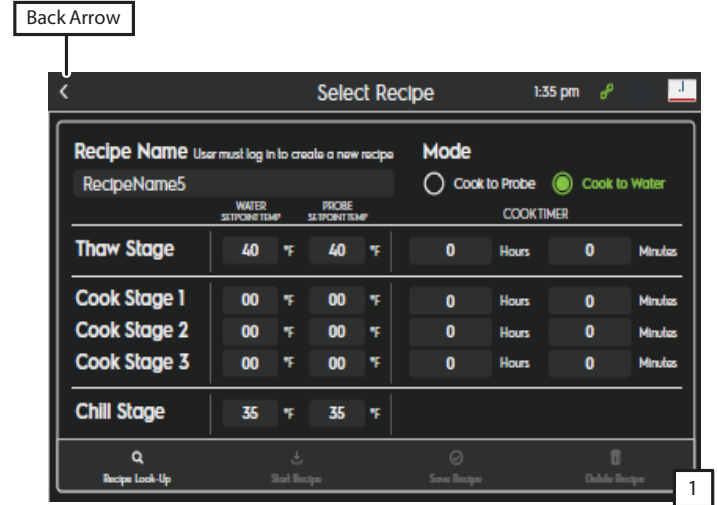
Back Arrow

<

Select Recipe

1:35 pm

Recipe Name User must log in to create a new recipe

RecipeName5

Mode

Cook to Probe

Cook to Water

| | WATER SETPOINT TEMP | | PROBE SETPOINT TEMP | | COOKTIMER | | | |
|---|---|---|---|---|---|---|---|---|
| Thaw Stage | 40 | °F | 40 | °F | 0 | Hours | 0 | Minutes |
| Cook Stage 1 | 00 | °F | 00 | °F | 0 | Hours | 0 | Minutes |
| Cook Stage 2 | 00 | °F | 00 | °F | 0 | Hours | 0 | Minutes |
| Cook Stage 3 | 00 | °F | 00 | °F | 0 | Hours | 0 | Minutes |
| Chill Stage | 35 | °F | 35 | °F | | | | |

Recipe Look-Up

Start Recipe

Save Recipe

Delete Recipe

1